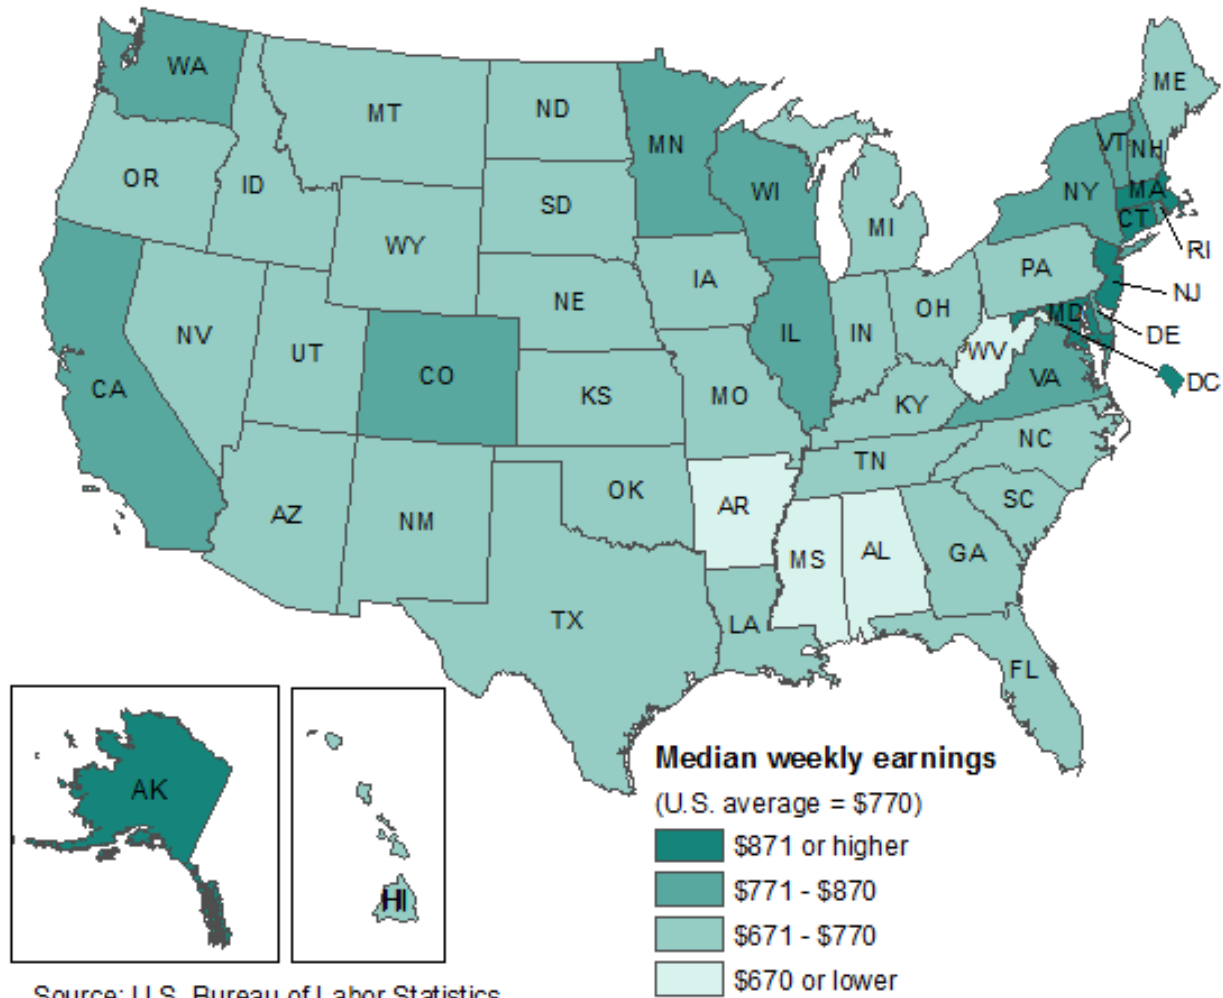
WA
MT
ND
MN
ME
VT
NH
OR
ID
SD
WI
NY
MA
MI
CT
RI
WY
IA
PA
NJ
NE
NV
UT
IL
IN
OH
MD
DE
CO
WV
DC
CA
KS
MO
KY
VA
NC
TN
OK
AR
SC
AZ
NM
MS
AL
GA
TX
LA
FL
AK
HI

Median weekly earnings
(U.S. average = $770)
$871 or higher
$771 - $870
$671 - $770
$670 or lower

Source: U.S. Bureau of Labor Statistics